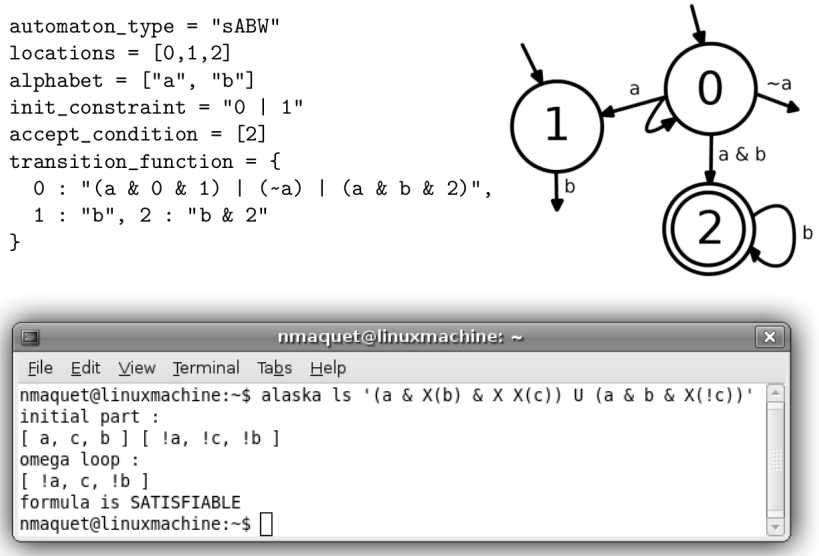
automaton_type = "sABW"
locations = [0,1,2]
alphabet = ["a", "b"]
init_constraint = "0 | 1"
accept_condition = [2]
transition_function = {
  0 : "(a & 0 & 1) | (~a) | (a & b & 2)",
  1 : "b", 2 : "b & 2"
}

1
a
0
~a
b
a & b
2
b

nmaquet@linuxmachine: ~

File Edit View Terminal Tabs Help

nmaquet@linuxmachine:~$ alaska ls '(a & X(b) & X X(c)) U (a & b & X(!c))'
initial part :
[ a, c, b ] [ !a, !c, !b ]
omega loop :
[ !a, c, !b ]
formula is SATISFIABLE
nmaquet@linuxmachine:~$